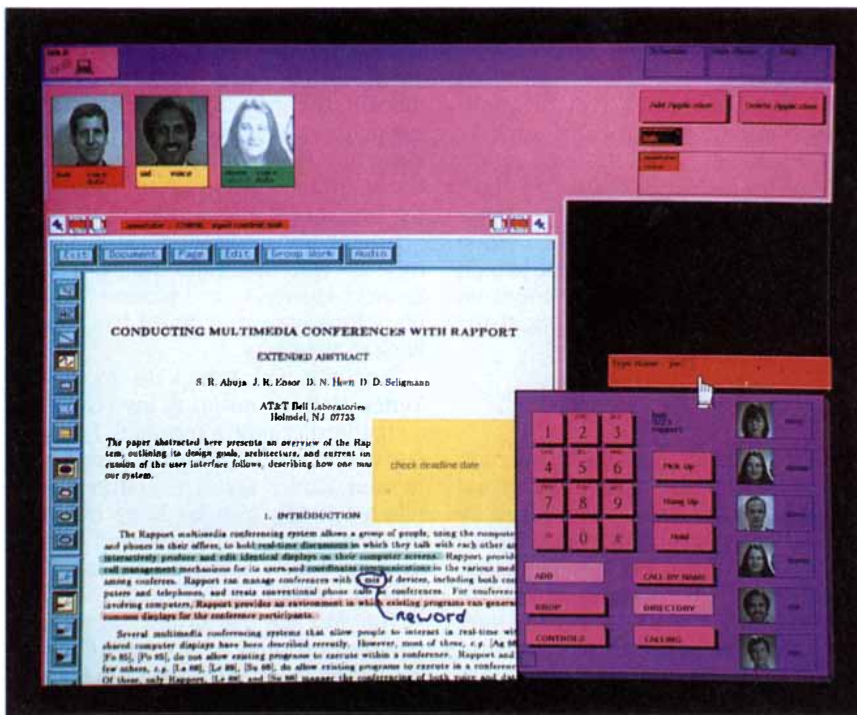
Exit Document Page Edit Group Work Audio

CONDUCTING MULTIMEDIA CONFERENCES WITH RAPPORT

EXTENDED ABSTRACT

S. R. Ahuja J. R. Ensor D. N. Horn D. D. Seligmann

AT&T Bell Laboratories
Holmdel, NJ 07733

The paper abstracted here presents an overview of the Rap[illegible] tem, outlining its design goals, architecture, and current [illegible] cussion of the user interface follows, describing how one ma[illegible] our system.

check deadline date

1. INTRODUCTION

The Rapport multimedia conferencing system allows a group of people, using the compute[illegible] and phones in their offices, to hold real-time discussions in which they talk with each other a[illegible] interactively produce and edit identical displays on their computer screens. Rapport provid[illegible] call management mechanisms for its users and coordinates communications to the various medi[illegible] among conferees. Rapport can manage conferences with a mix of devices, including both co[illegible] puters and telephones, and treats conventional phone calls as conferences. For conferenc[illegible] involving computers, Rapport provides an environment in which existing programs can genera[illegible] common displays for the conference participants.

Reword

Several multimedia conferencing systems that allow people to interact in real-time wi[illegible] shared computer displays have been described recently. However, most of these, e.g. [Ag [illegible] [Fo 85], [Po 85], do not allow existing programs to execute within a conference. Rapport and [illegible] few others, e.g. [Le 88], [La 88], [Sa 86], do allow existing programs to execute in a conferenc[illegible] Of these, only Rapport, [Le 88], and [Sa 86] manage the conferencing of both voice and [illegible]

Add Apple client
Delete Apple client

Type Name: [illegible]

1 2 3
4 5 6
7 8 9
* 0 #

Pick Up
Hang Up
Hold

ADD
CALL BY NAME
DROP
DIRECTORY
CONTROLS
CALLING